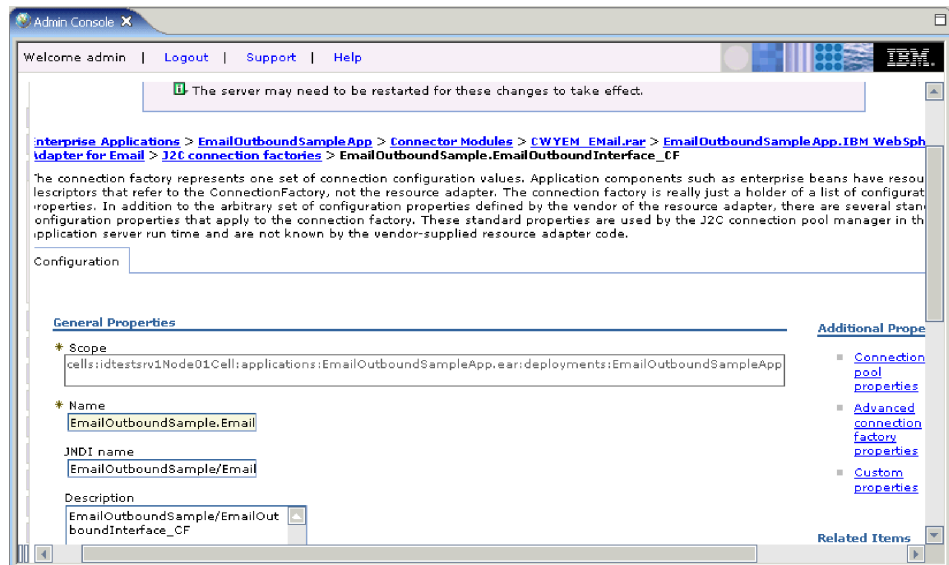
Admin Console

Welcome admin | Logout | Support | Help

IBM.

The server may need to be restarted for these changes to take effect.

Enterprise Applications > EmailOutboundSampleApp > Connector Modules > CWYEM_EMail.rar > EmailOutboundSampleApp.IBM WebSph Adapter for Email > J2C connection factories > EmailOutboundSample.EmailOutboundInterface_CF

The connection factory represents one set of connection configuration values. Application components such as enterprise beans have resou descriptors that refer to the ConnectionFactory, not the resource adapter. The connection factory is really just a holder of a list of configurat properties. In addition to the arbitrary set of configuration properties defined by the vendor of the resource adapter, there are several stand configuration properties that apply to the connection factory. These standard properties are used by the J2C connection pool manager in th application server run time and are not known by the vendor-supplied resource adapter code.

Configuration

General Properties

* Scope
cells:idtestsrv1Node01Cell:applications:EmailOutboundSampleApp.ear:deployments:EmailOutboundSampleApp

* Name
EmailOutboundSample.Email

JNDI name
EmailOutboundSample/Email

Description
EmailOutboundSample/EmailOutboundInterface_CF

Additional Prope

Connection pool properties

Advanced connection factory properties

Custom properties

Related Items